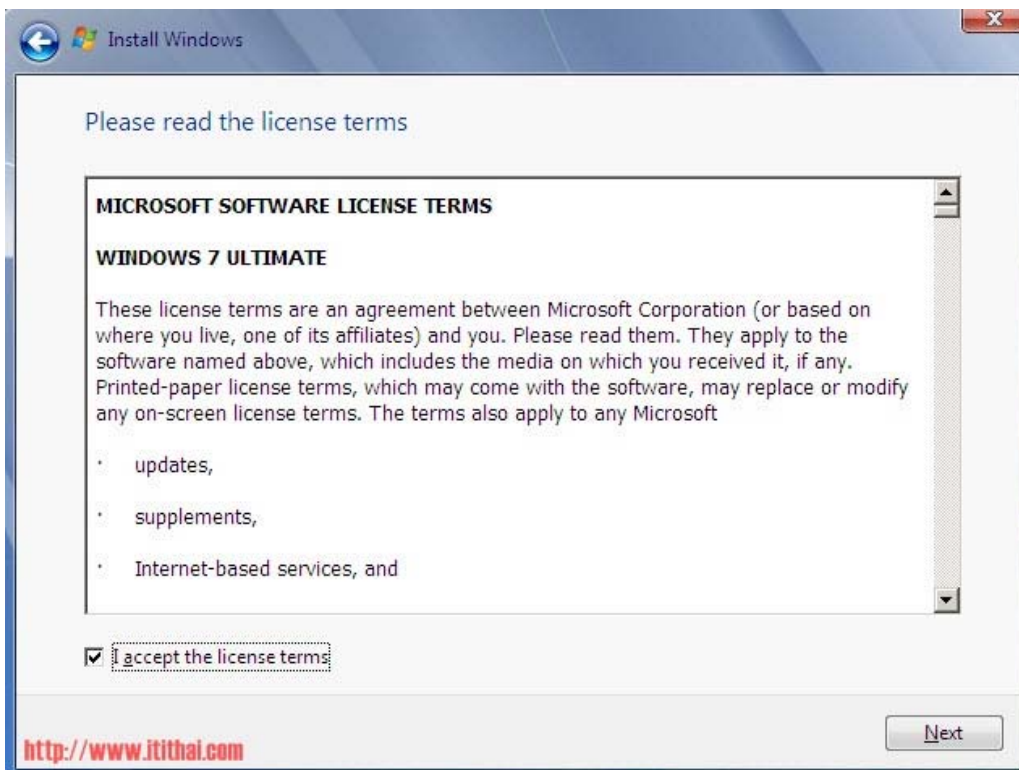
Install Windows

Please read the license terms

MICROSOFT SOFTWARE LICENSE TERMS

WINDOWS 7 ULTIMATE

These license terms are an agreement between Microsoft Corporation (or based on where you live, one of its affiliates) and you. Please read them. They apply to the software named above, which includes the media on which you received it, if any. Printed-paper license terms, which may come with the software, may replace or modify any on-screen license terms. The terms also apply to any Microsoft

· updates,

· supplements,

· Internet-based services, and

I accept the license terms

http://www.itithai.com

Next